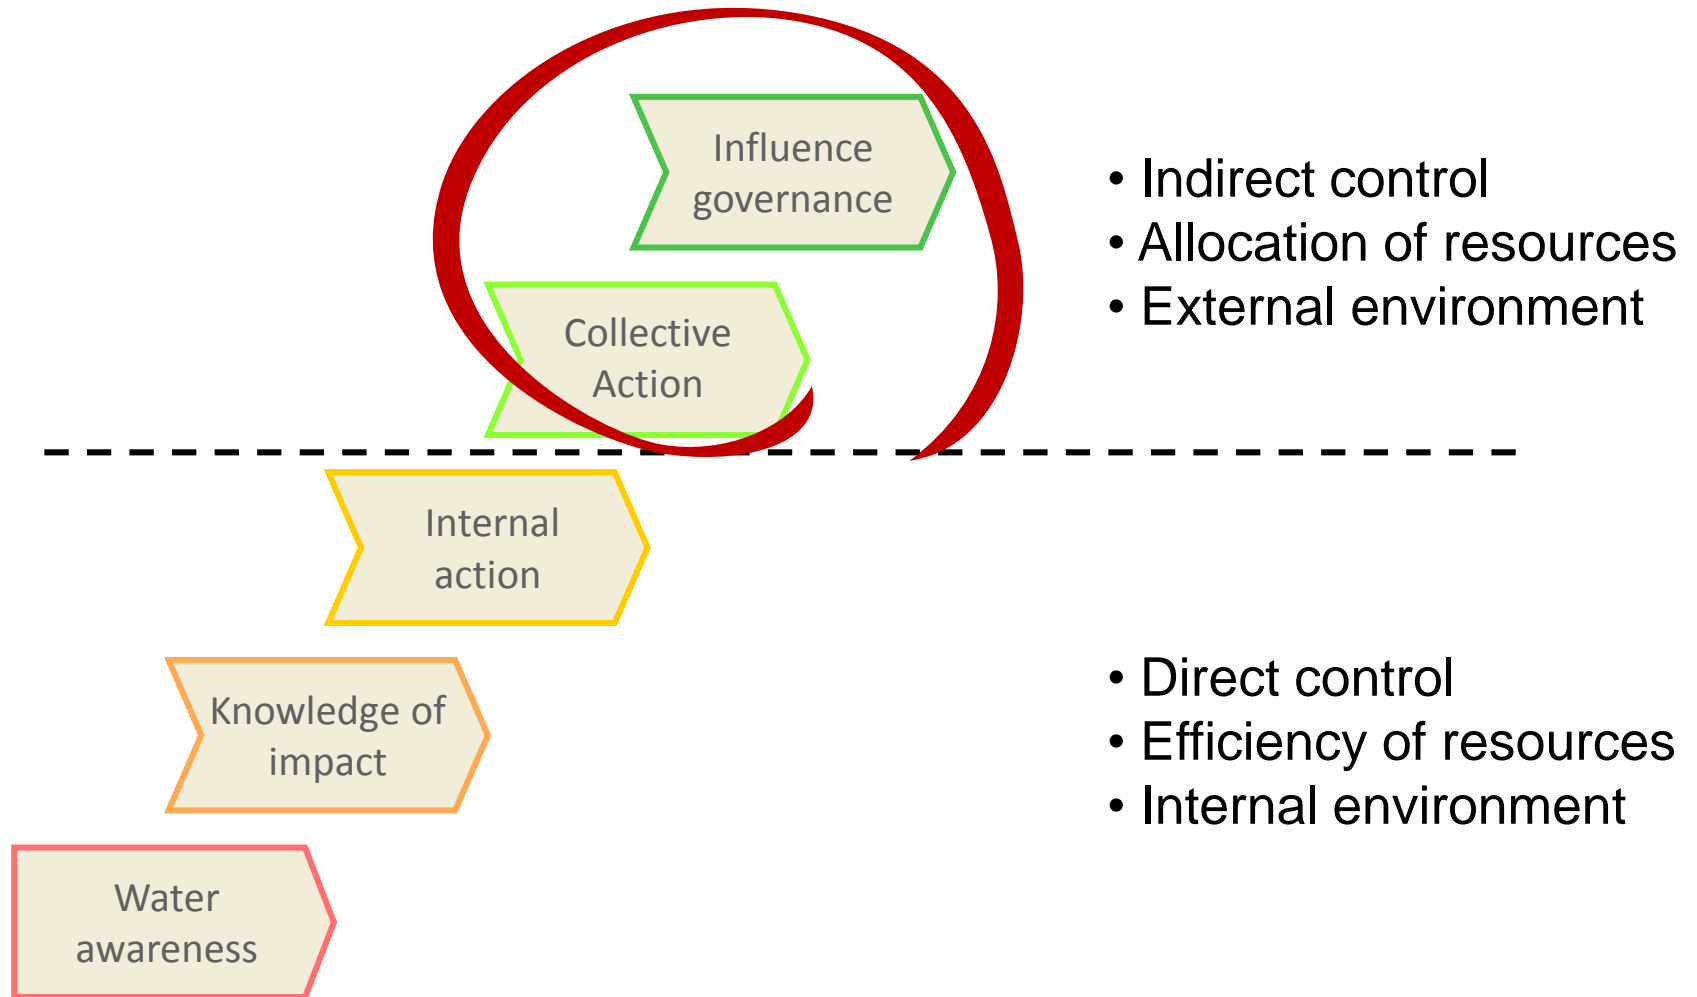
Influence governance

Collective Action

• Indirect control
• Allocation of resources
• External environment

Internal action

Knowledge of impact

Water awareness

• Direct control
• Efficiency of resources
• Internal environment